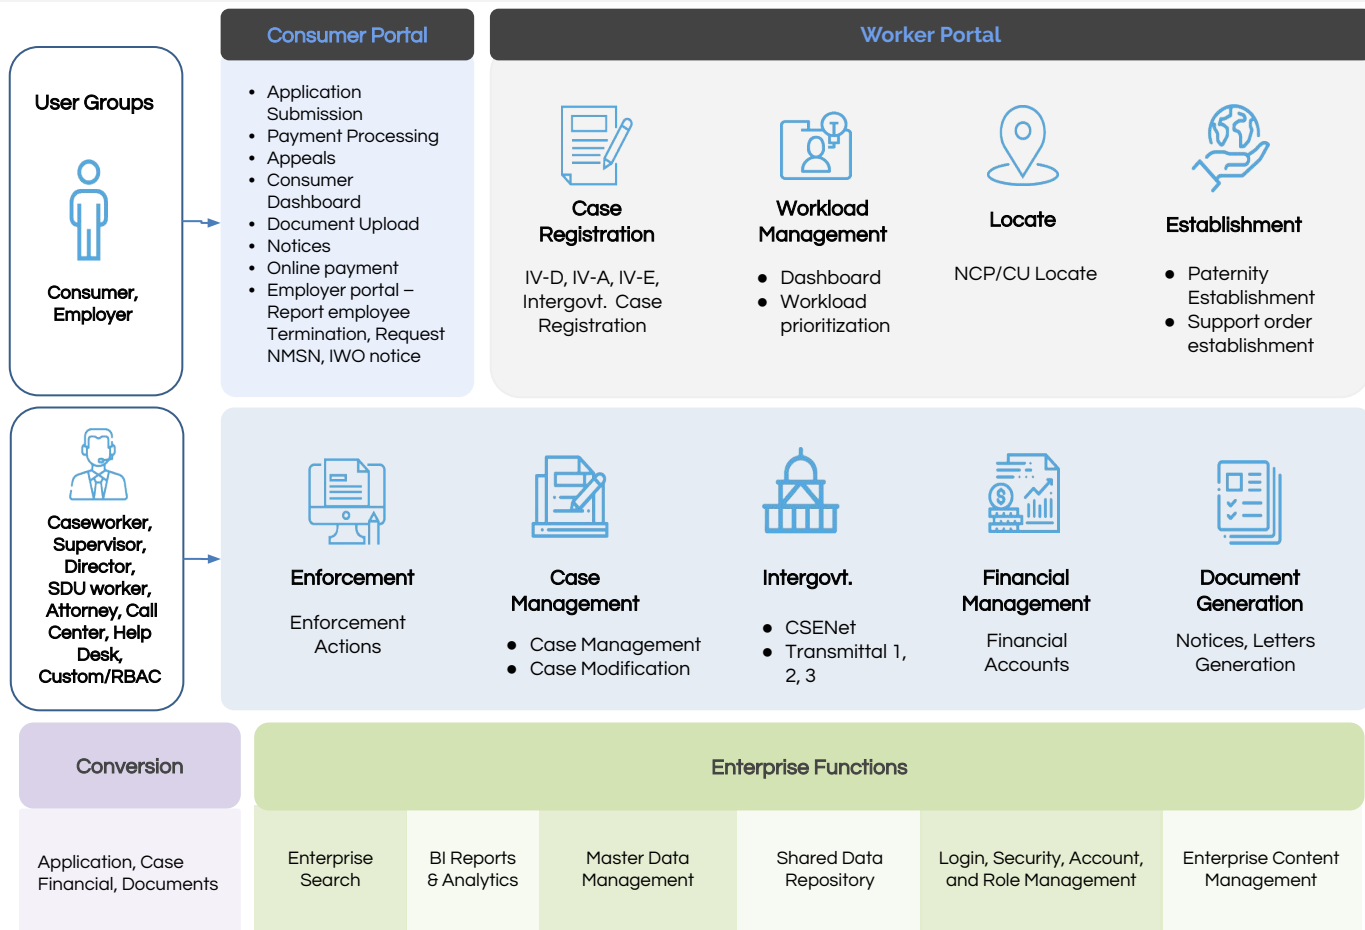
User Groups

Consumer, Employer

Consumer Portal

- Application Submission
- Payment Processing
- Appeals
- Consumer Dashboard
- Document Upload
- Notices
- Online payment
- Employer portal – Report employee Termination, Request NMSN, IWO notice

Worker Portal

Case Registration

IV-D, IV-A, IV-E, Intergovt. Case Registration

Workload Management

- Dashboard
- Workload prioritization

Locate

NCP/CU Locate

Establishment

- Paternity Establishment
- Support order establishment

Caseworker, Supervisor, Director, SDU worker, Attorney, Call Center, Help Desk, Custom/RBAC

Enforcement

Enforcement Actions

Case Management

- Case Management
- Case Modification

Intergovt.

- CSENet
- Transmittal 1, 2, 3

Financial Management

Financial Accounts

Document Generation

Notices, Letters Generation

Conversion

Application, Case Financial, Documents

Enterprise Functions

| Enterprise Search | BI Reports & Analytics | Master Data Management | Shared Data Repository | Login, Security, Account, and Role Management | Enterprise Content Management |
|---|---|---|---|---|---|